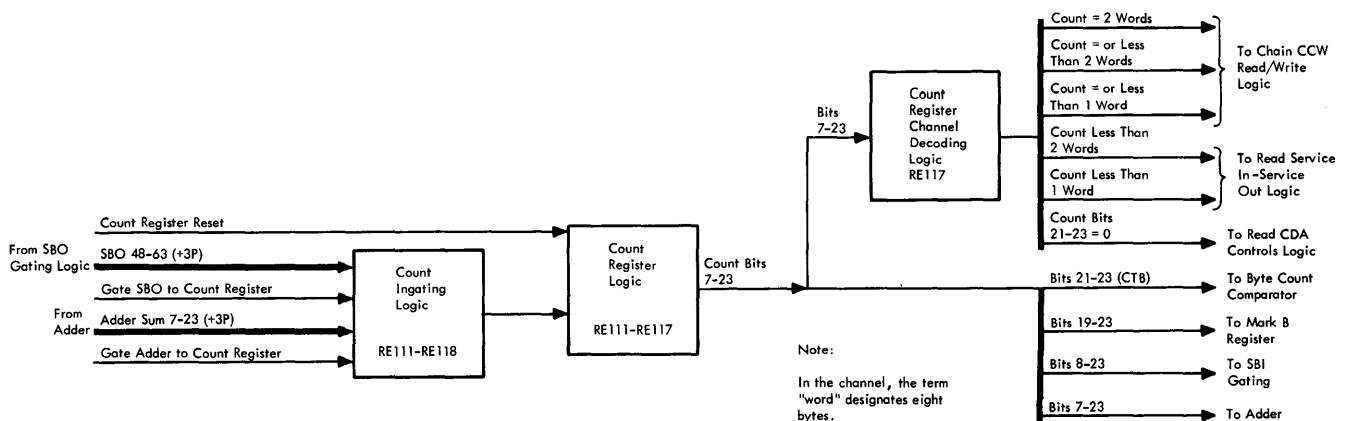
Count Register Reset

From SBO Gating Logic

SBO 48-63 (+3P)

Gate SBO to Count Register

From Adder

Adder Sum 7-23 (+3P)

Gate Adder to Count Register

Count Ingating Logic

RE111-RE118

Count Register Logic

RE111-RE117

Count Bits 7-23

Bits 7-23

Count Register Channel Decoding Logic RE117

Count = 2 Words

Count = or Less Than 2 Words

Count = or Less Than 1 Word

To Chain CCW Read/Write Logic

Count Less Than 2 Words

Count Less Than 1 Word

To Read Service In-Service Out Logic

Count Bits 21-23 = 0

To Read CDA Controls Logic

Bits 21-23 (CTB)

To Byte Count Comparator

Bits 19-23

To Mark B Register

Bits 8-23

To SBI Gating

Bits 7-23

To Adder

Note:

In the channel, the term "word" designates eight bytes.